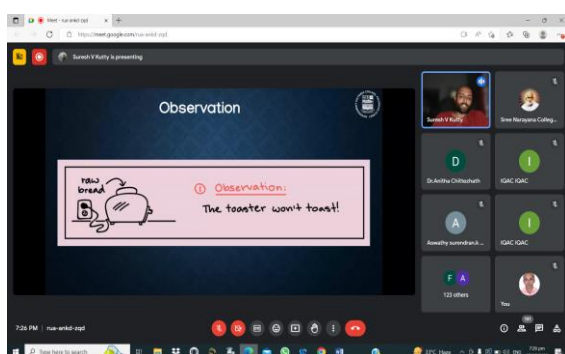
Meet - rua-ankd-zqd

https://meet.google.com/rua-ankd-zqd

Suresh V Kutty is presenting

Observation

raw bread

① Observation:
The toaster won't toast!

Suresh V Kutty

Sree Narayana Colleg...

D
Dr.Anithu Chittezhath

I
IQAC IQAC

A
Aswathy sunnndran.k...

I
IQAC IQAC

F A
123 others

You

7:26 PM | rua-ankd-zqd

Type here to search